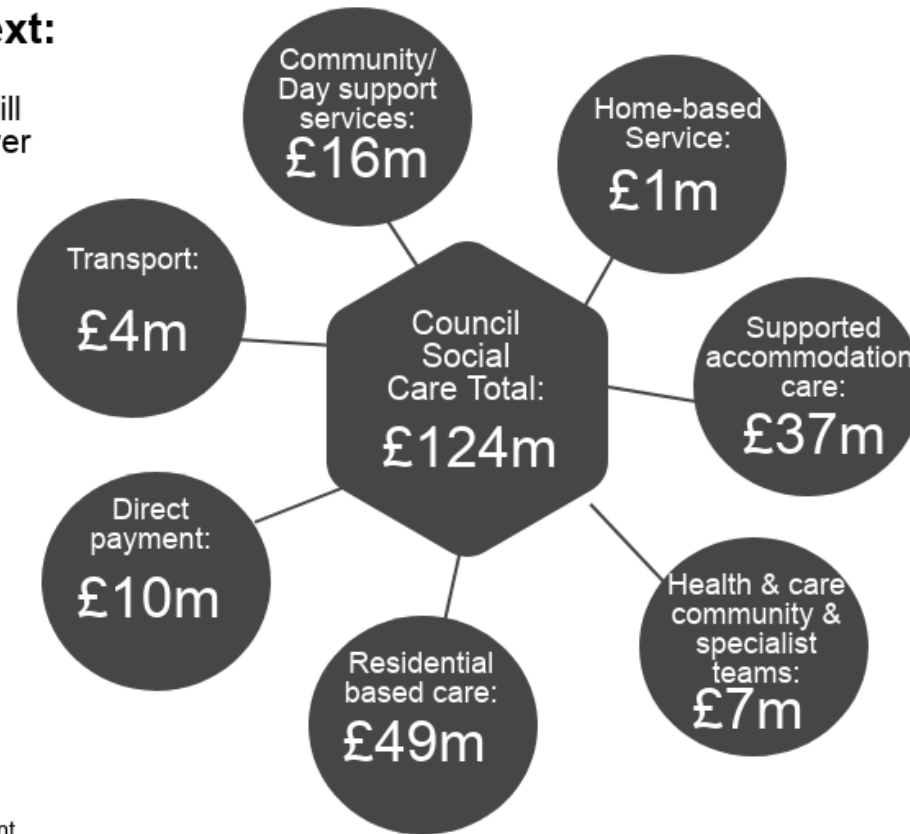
ext:

ill
er

Community/ Day support services: £16m

Home-based Service: £1m

Transport: £4m

Council Social Care Total: £124m

Supported accommodation care: £37m

Direct payment: £10m

Health & care community & specialist teams: £7m

Residential based care: £49m

nt